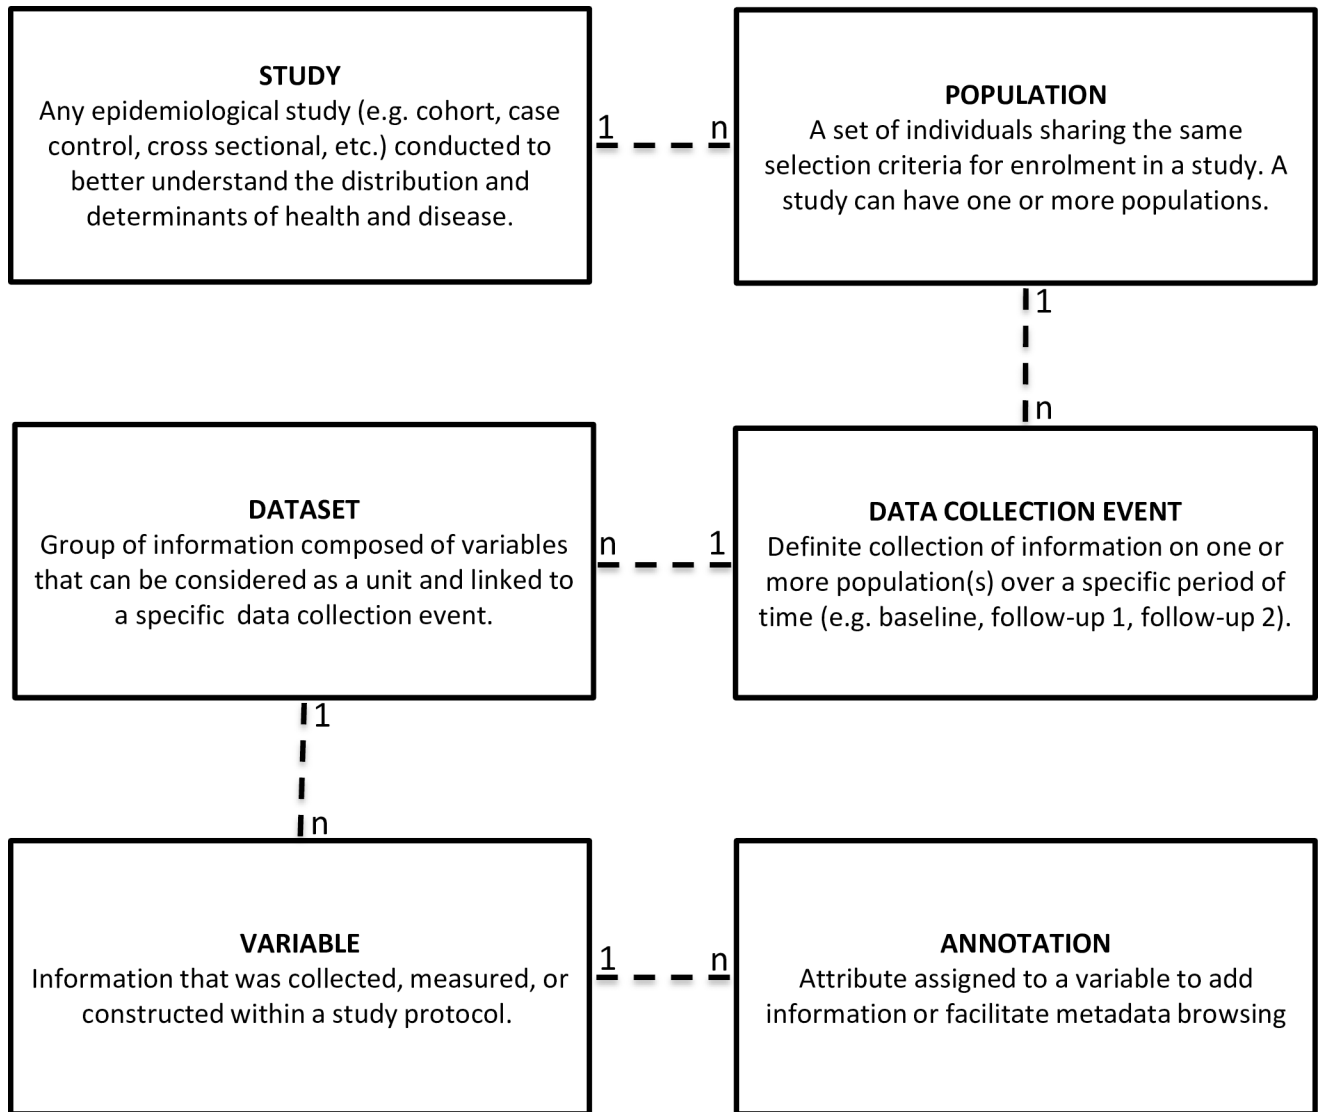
STUDY
Any epidemiological study (e.g. cohort, case control, cross sectional, etc.) conducted to better understand the distribution and determinants of health and disease.

1

n

POPULATION
A set of individuals sharing the same selection criteria for enrolment in a study. A study can have one or more populations.

1

n

DATASET
Group of information composed of variables that can be considered as a unit and linked to a specific data collection event.

n

1

DATA COLLECTION EVENT
Definite collection of information on one or more population(s) over a specific period of time (e.g. baseline, follow-up 1, follow-up 2).

1

n

VARIABLE
Information that was collected, measured, or constructed within a study protocol.

1

n

ANNOTATION
Attribute assigned to a variable to add information or facilitate metadata browsing